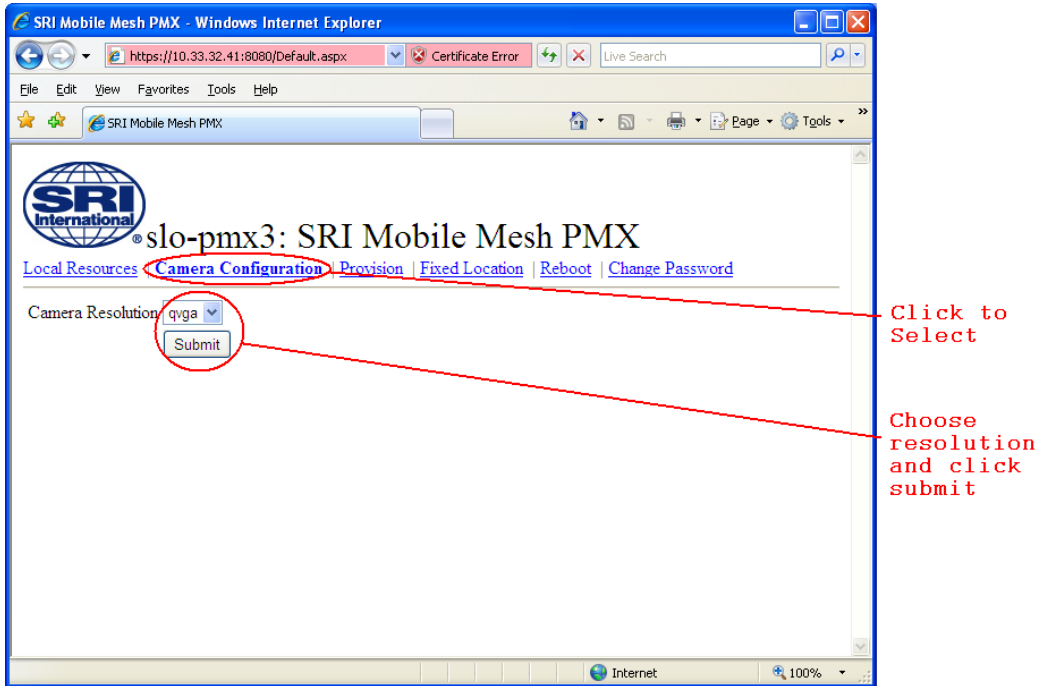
SRI Mobile Mesh PMX - Windows Internet Explorer

https://10.33.32.41:8080/Default.aspx Certificate Error Live Search

File Edit View Favorites Tools Help

SRI Mobile Mesh PMX Page Tools

SRI International®

slo-pmx3: SRI Mobile Mesh PMX

Local Resources | Camera Configuration | Provision | Fixed Location | Reboot | Change Password

Camera Resolution qvga

Submit

Click to Select

Choose resolution and click submit

Internet 100%